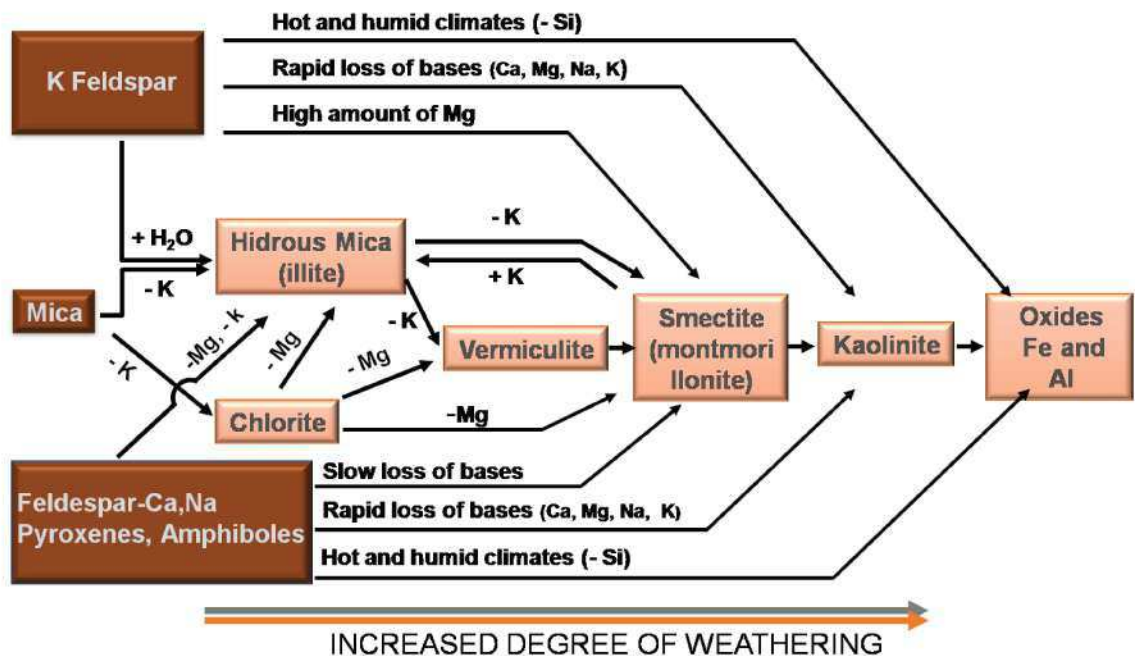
Hot and humid climates (- Si)

K Feldspar

Rapid loss of bases (Ca, Mg, Na, K)

High amount of Mg

+ $H_2O$

- K

Hidrous Mica (illite)

- K

+ K

Mica

- K

-Mg, - k

- Mg

- K

- Mg

Vermiculite

Smectite (montmori llonite)

Kaolinite

Oxides Fe and Al

Chlorite

-Mg

Slow loss of bases

Feldespar-Ca,Na Pyroxenes, Amphiboles

Rapid loss of bases (Ca, Mg, Na, K)

Hot and humid climates (- Si)

INCREASED DEGREE OF WEATHERING